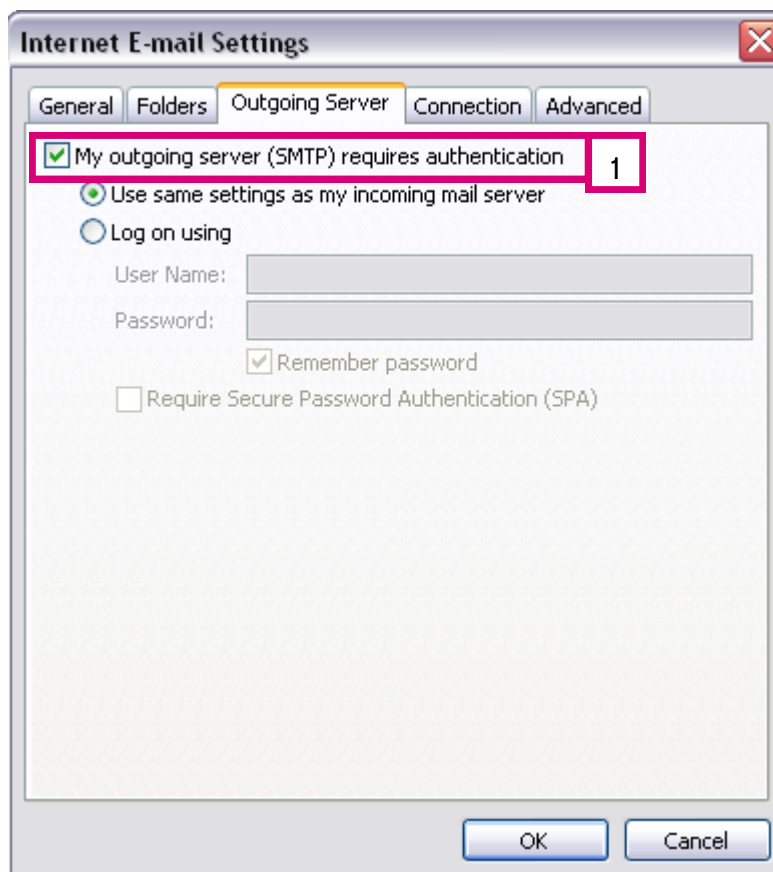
Internet E-mail Settings

General | Folders | Outgoing Server | Connection | Advanced

My outgoing server (SMTP) requires authentication

1

Use same settings as my incoming mail server

Log on using

User Name:

Password:

Remember password

Require Secure Password Authentication (SPA)

OK

Cancel